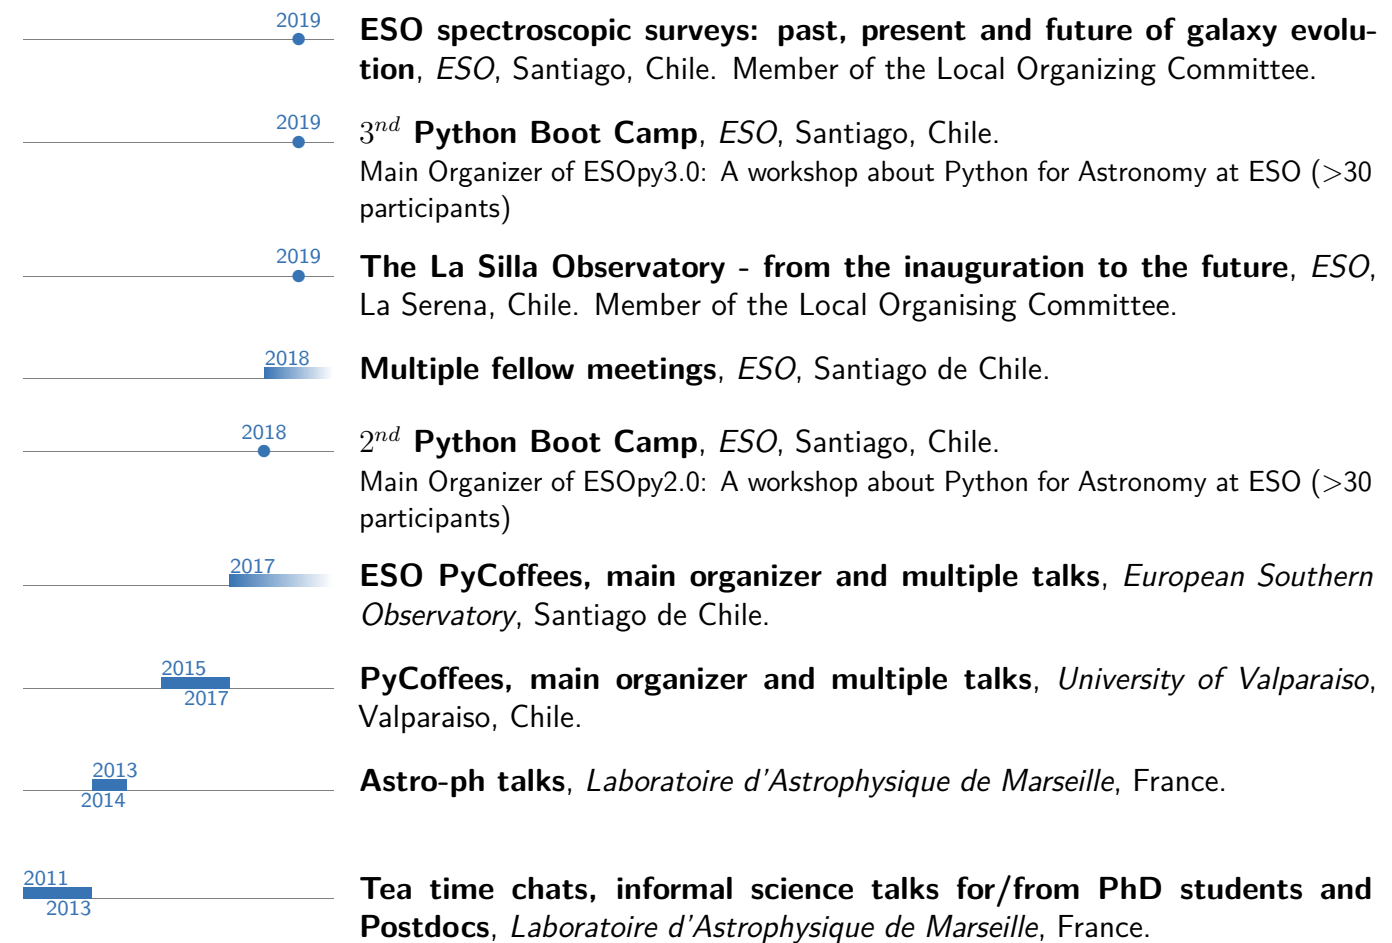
2019

**ESO spectroscopic surveys: past, present and future of galaxy evolution**, *ESO*, Santiago, Chile. Member of the Local Organizing Committee.

2019

$3^{nd}$ **Python Boot Camp**, *ESO*, Santiago, Chile.
Main Organizer of ESOpy3.0: A workshop about Python for Astronomy at ESO (>30 participants)

2019

**The La Silla Observatory - from the inauguration to the future**, *ESO*, La Serena, Chile. Member of the Local Organising Committee.

2018

**Multiple fellow meetings**, *ESO*, Santiago de Chile.

2018

$2^{nd}$ **Python Boot Camp**, *ESO*, Santiago, Chile.
Main Organizer of ESOpy2.0: A workshop about Python for Astronomy at ESO (>30 participants)

2017

**ESO PyCoffees, main organizer and multiple talks**, *European Southern Observatory*, Santiago de Chile.

2015
2017

**PyCoffees, main organizer and multiple talks**, *University of Valparaiso*, Valparaiso, Chile.

2013
2014

**Astro-ph talks**, *Laboratoire d'Astrophysique de Marseille*, France.

2011
2013

**Tea time chats, informal science talks for/from PhD students and Postdocs**, *Laboratoire d'Astrophysique de Marseille*, France.